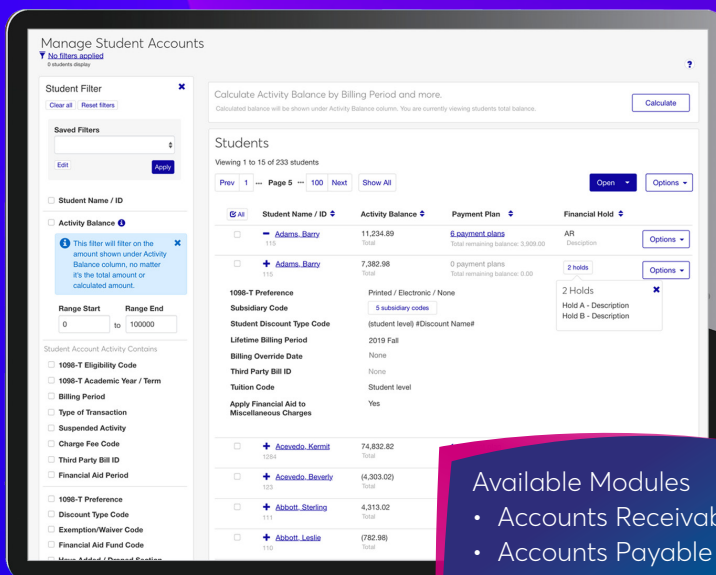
Manage Student Accounts
No filters applied
0 students display

?

Student Filter
Clear all Reset filters

Saved Filters

Edit Apply

Student Name / ID

Activity Balance

This filter will filter on the amount shown under Activity Balance column, no matter it's the total amount or calculated amount.

Range Start Range End
0 to 100000

Student Account Activity Contains

1098-T Eligibility Code
1098-T Academic Year / Term
Billing Period
Type of Transaction
Suspended Activity
Charge Fee Code
Third Party Bill ID
Financial Aid Period

1098-T Preference
Discount Type Code
Exemption/Waiver Code
Financial Aid Fund Code
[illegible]

Calculate Activity Balance by Billing Period and more.
Calculated balance will be shown under Activity Balance column. You are currently viewing students total balance.

Calculate

Students
Viewing 1 to 15 of 233 students

Prev 1 ··· Page 5 ··· 100 Next Show All

Open Options

All | Student Name / ID | Activity Balance | Payment Plan | Financial Hold
Adams, Barry 115 | 11,234.89 Total | 6 payment plans Total remaining balance: 3,909.00 | AR Description | Options
Adams, Barry 115 | 7,382.98 Total | 0 payment plans Total remaining balance: 0.00 | 2 holds | Options

1098-T Preference Printed / Electronic / None
Subsidiary Code 5 subsidiary codes
Student Discount Type Code (student level) #Discount Name#
Lifetime Billing Period 2019 Fall
Billing Override Date None
Third Party Bill ID None
Tuition Code Student level
Apply Financial Aid to Miscellaneous Charges Yes

2 Holds
Hold A - Description
Hold B - Description

Acevedo, Kermit 1264 | 74,832.82 Total
Acevedo, Beverly 123 | (4,303.02) Total
Abbott, Sterling 111 | 4,313.02 Total
Abbott, Leslie 110 | (782.98) Total

Available Modules
• Accounts Receivab
• Accounts Payable